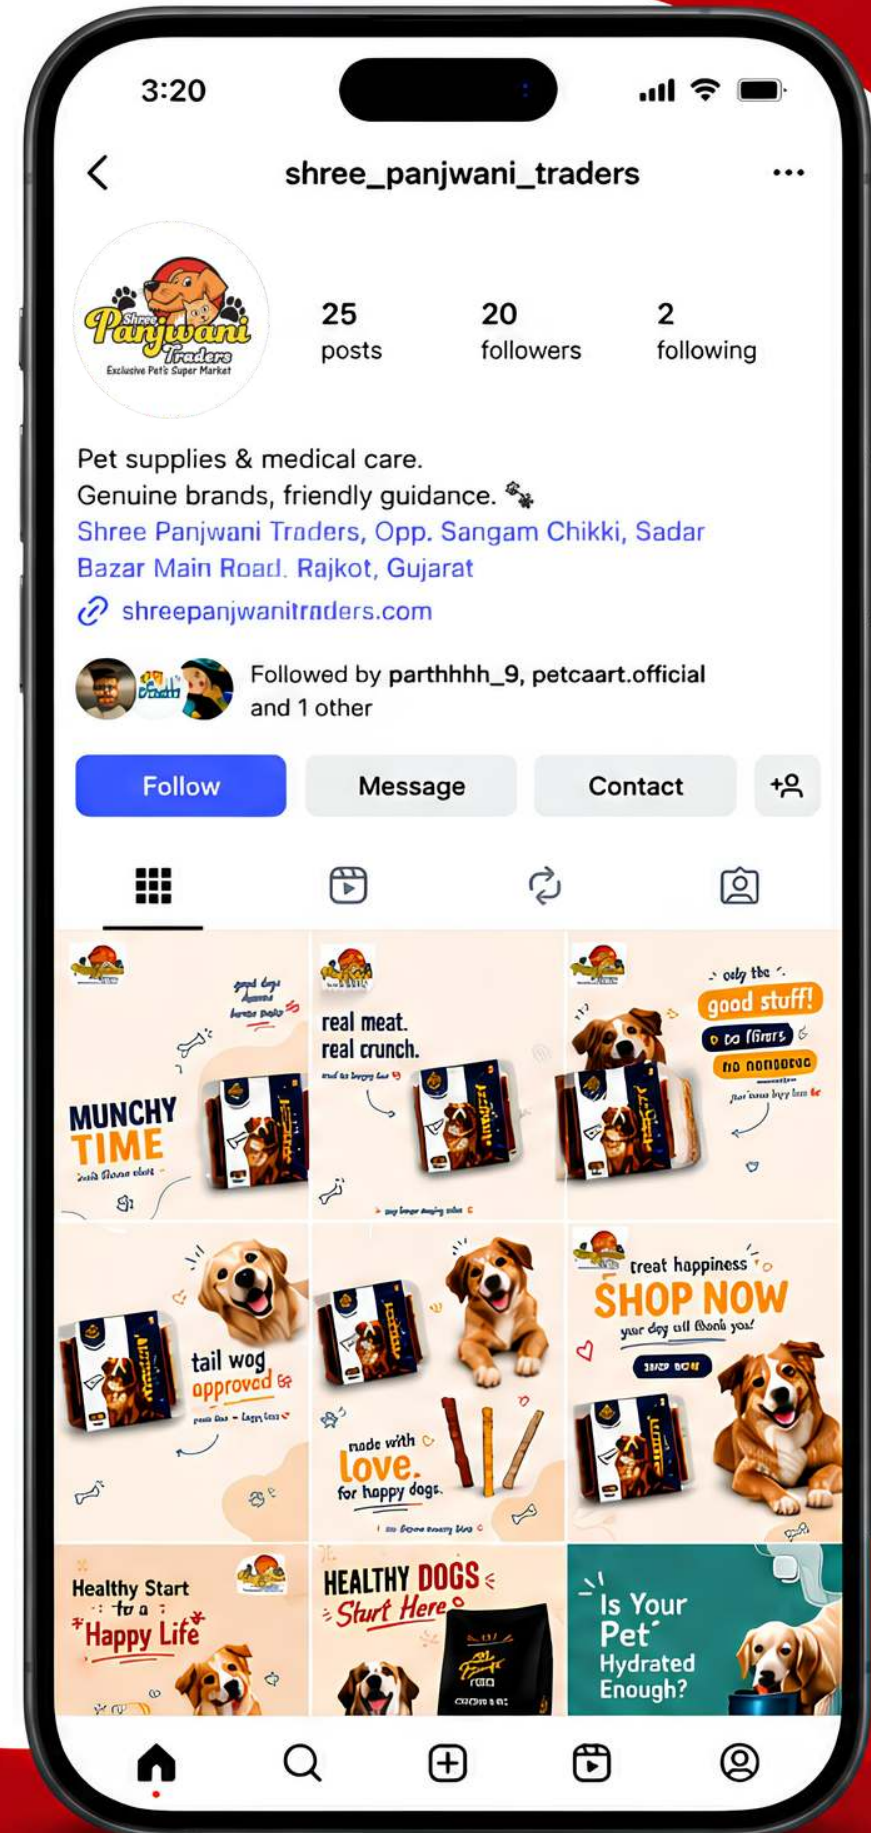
3:20

shree_panjwani_traders

Shree Panjwani Traders
Exclusive Pet's Super Market

25 posts

20 followers

2 following

Pet supplies & medical care.
Genuine brands, friendly guidance. 🐾
Shree Panjwani Traders, Opp. Sangam Chikki, Sadar Bazar Main Road, Rajkot, Gujarat

shreepanjwanitraders.com

Followed by parthhhh_9, petcaart.official and 1 other

Follow
Message
Contact

good dogs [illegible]

MUNCHY TIME
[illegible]

real meat.
real crunch.
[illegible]

only the
good stuff!
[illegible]
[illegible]

tail wag approved
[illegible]

made with
love.
for happy dogs.
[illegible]

treat happiness
SHOP NOW
your dog will thank you!
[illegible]

Healthy Start
to a
Happy Life

HEALTHY DOGS
Start Here

Is Your Pet Hydrated Enough?